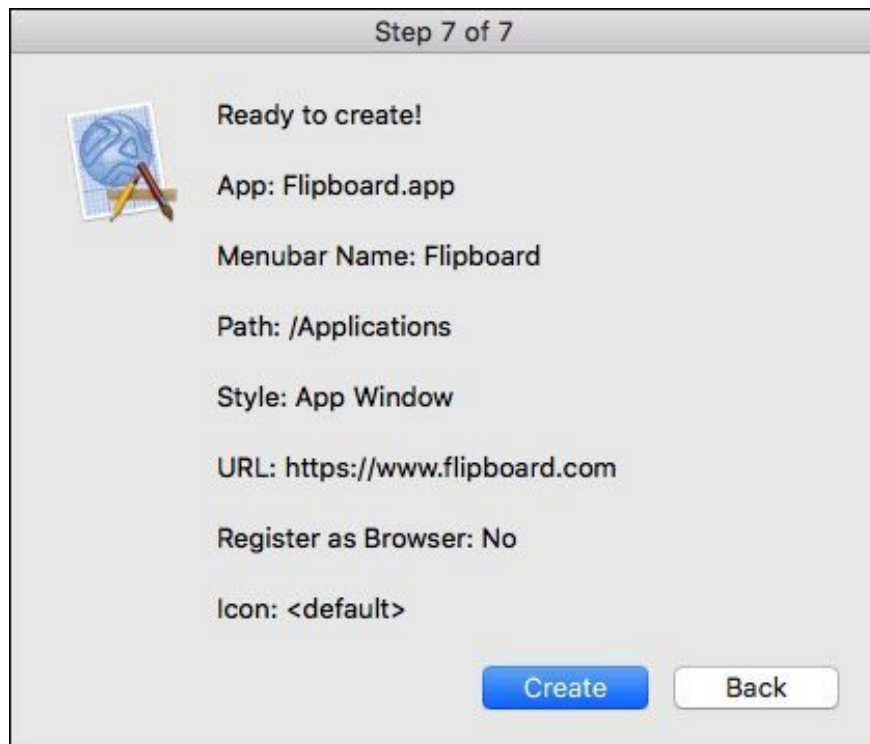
Step 7 of 7

Ready to create!

App: Flipboard.app

Menubar Name: Flipboard

Path: /Applications

Style: App Window

URL: https://www.flipboard.com

Register as Browser: No

Icon: <default>

Create

Back